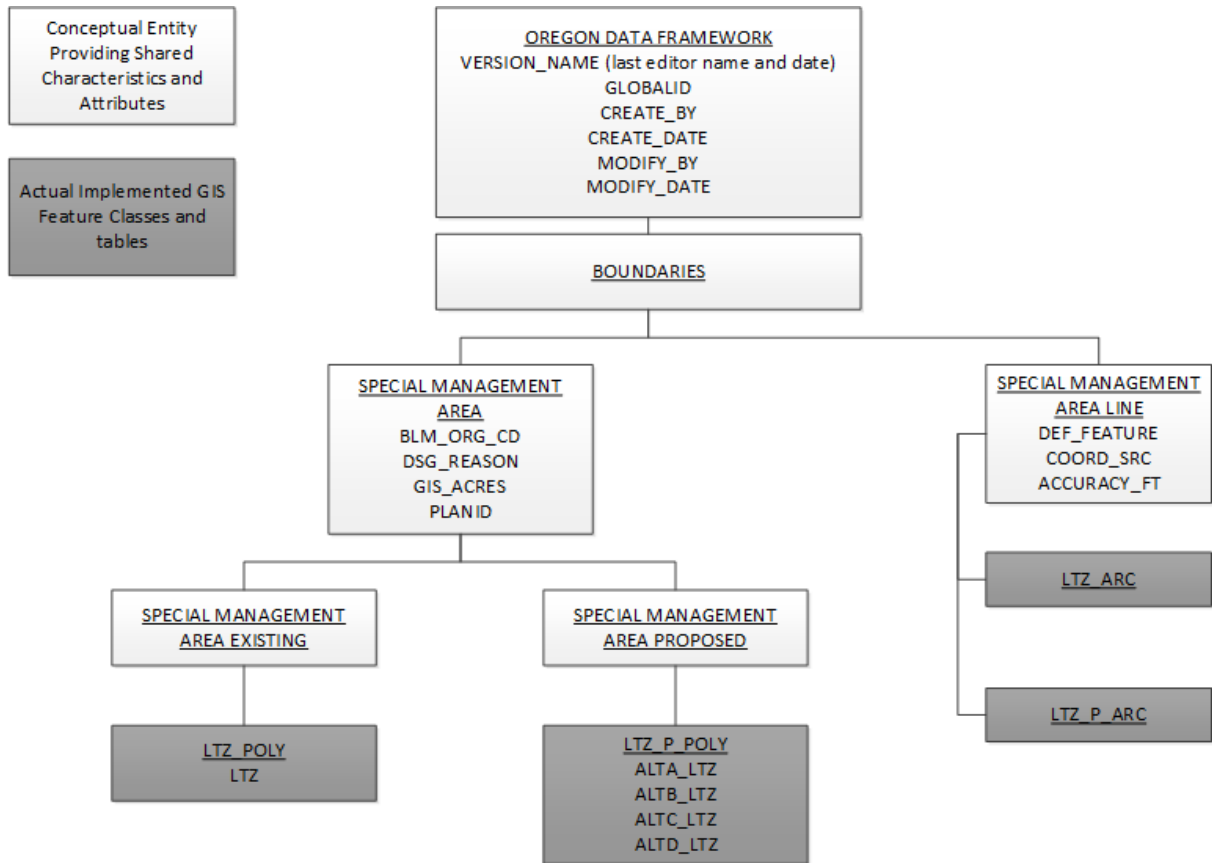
Conceptual Entity Providing Shared Characteristics and Attributes

Actual Implemented GIS Feature Classes and tables

OREGON DATA FRAMEWORK
VERSION_NAME (last editor name and date)
GLOBALID
CREATE_BY
CREATE_DATE
MODIFY_BY
MODIFY_DATE

BOUNDARIES

SPECIAL MANAGEMENT AREA
BLM_ORG_CD
DSG_REASON
GIS_ACRES
PLANID

SPECIAL MANAGEMENT AREA LINE
DEF_FEATURE
COORD_SRC
ACCURACY_FT

SPECIAL MANAGEMENT AREA EXISTING

SPECIAL MANAGEMENT AREA PROPOSED

LTZ_ARC

LTZ_P_ARC

LTZ_POLY
LTZ

LTZ_P_POLY
ALTA_LTZ
ALTB_LTZ
ALTC_LTZ
ALTD_LTZ